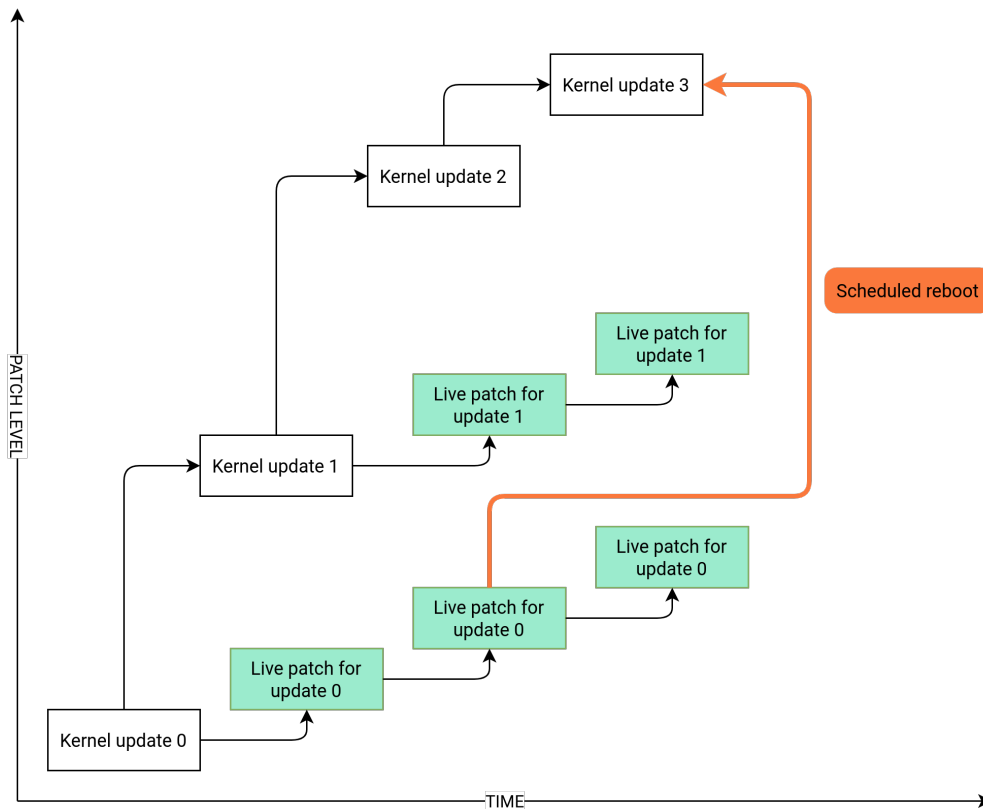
Kernel update 3

Kernel update 2

Scheduled reboot

PATCH LEVEL

Live patch for update 1

Live patch for update 1

Kernel update 1

Live patch for update 0

Live patch for update 0

Live patch for update 0

Kernel update 0

TIME